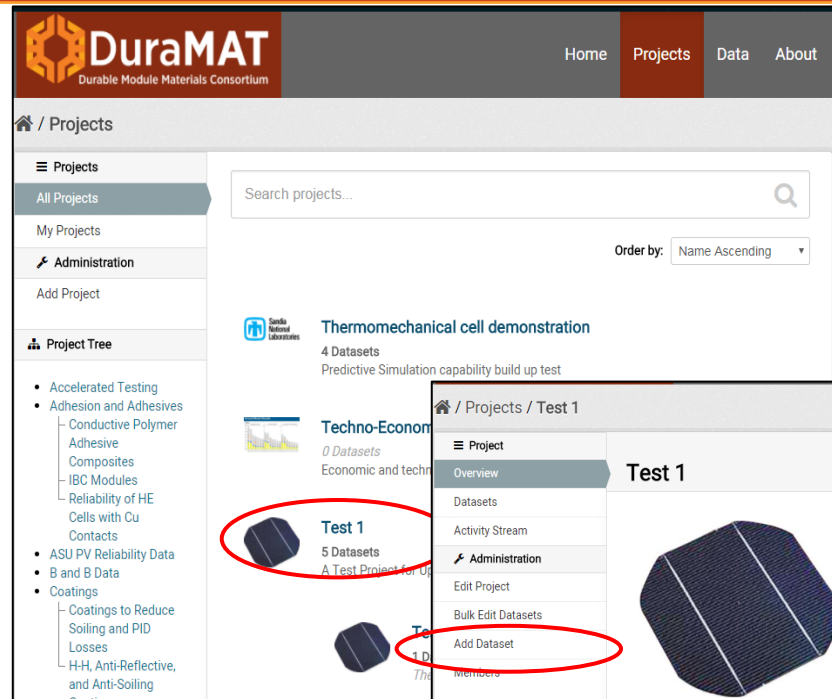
DuraMAT
Durable Module Materials Consortium

Home Projects Data About

/ Projects

Projects
All Projects
My Projects
Administration
Add Project

Project Tree

- Accelerated Testing
- Adhesion and Adhesives
  - Conductive Polymer Adhesive Composites
  - IBC Modules
  - Reliability of HE Cells with Cu Contacts
- ASU PV Reliability Data
- B and B Data
- Coatings
  - Coatings to Reduce Soiling and PID Losses
  - H-H, Anti-Reflective, and Anti-Soiling

Search projects...

Order by: Name Ascending

Sandia National Laboratories

Thermomechanical cell demonstration
4 Datasets
Predictive Simulation capability build up test

Techno-Econom
0 Datasets
Economic and techn

Test 1
5 Datasets
A Test Project for Up

Te
1 D
The

/ Projects / Test 1

Project
Overview
Datasets
Activity Stream
Administration
Edit Project
Bulk Edit Datasets
Add Dataset
Members

Test 1